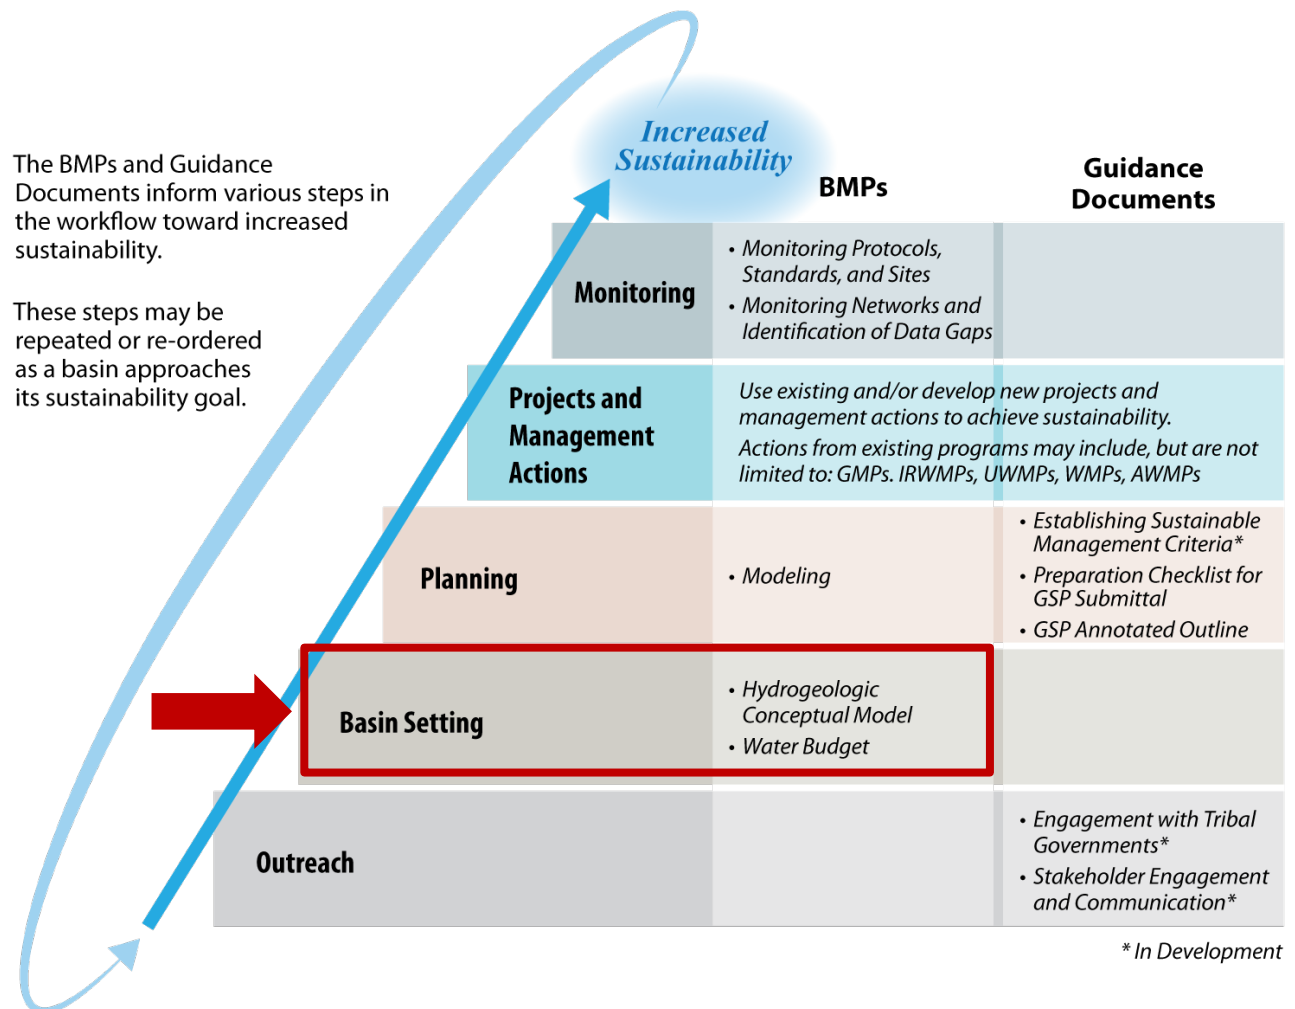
The BMPs and Guidance Documents inform various steps in the workflow toward increased sustainability.

These steps may be repeated or re-ordered as a basin approaches its sustainability goal.

Increased Sustainability

BMPs

Guidance Documents

Monitoring

• Monitoring Protocols, Standards, and Sites
• Monitoring Networks and Identification of Data Gaps

Projects and Management Actions

Use existing and/or develop new projects and management actions to achieve sustainability.
Actions from existing programs may include, but are not limited to: GMPs. IRWMPs, UWMPs, WMPs, AWMPs

Planning

• Modeling

• Establishing Sustainable Management Criteria*
• Preparation Checklist for GSP Submittal
• GSP Annotated Outline

Basin Setting

• Hydrogeologic Conceptual Model
• Water Budget

Outreach

• Engagement with Tribal Governments*
• Stakeholder Engagement and Communication*

* In Development